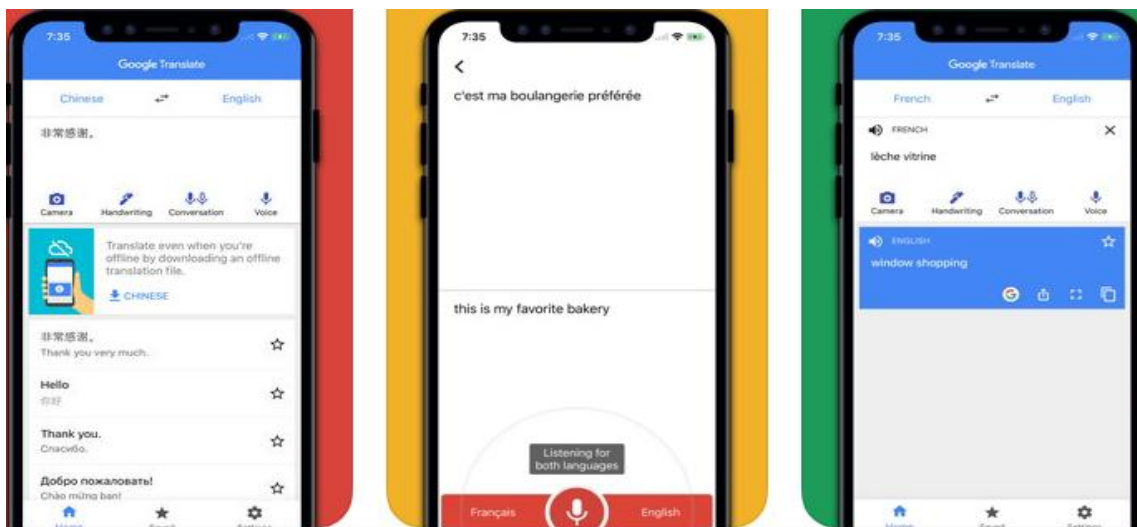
7:35

Google Translate

Chinese

English

非常感谢。

Camera

Handwriting

Conversation

Voice

Translate even when you're offline by downloading an offline translation file.

CHINESE

非常感谢。
Thank you very much.

Hello
你好

Thank you.
Спасибо.

Добро пожаловать!
Chào mừng bạn!

Home

Saved

Settings

7:35

c'est ma boulangerie préférée

this is my favorite bakery

Listening for both languages

Français

English

7:35

Google Translate

French

English

FRENCH

lèche vitrine

Camera

Handwriting

Conversation

Voice

ENGLISH

window shopping

Home

Saved

Settings